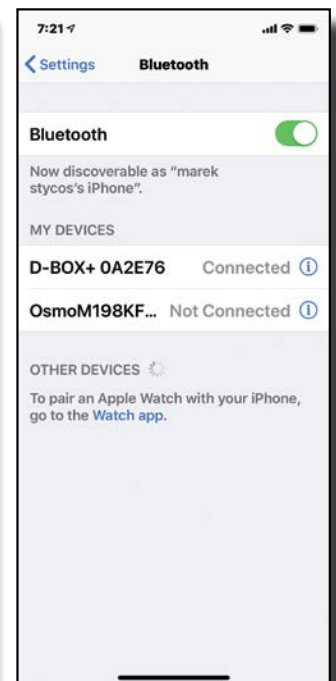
7:21

Settings Bluetooth

Bluetooth

Now discoverable as "marek stycos's iPhone".

MY DEVICES

D-BOX+ 0A2E76 Connected ⓘ

OsmoM198KF... Not Connected ⓘ

OTHER DEVICES

To pair an Apple Watch with your iPhone, go to the Watch app.